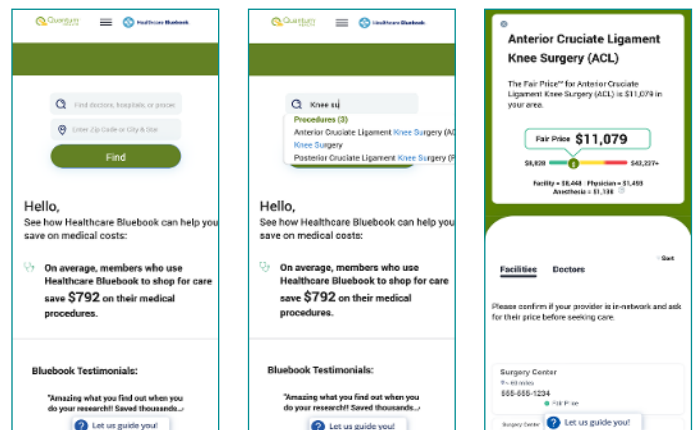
Quantum Health

Healthcare Bluebook

Find doctors, hospitals, or proce

Enter Zip Code or City & Stat

Find

Hello,

See how Healthcare Bluebook can help you save on medical costs:

On average, members who use Healthcare Bluebook to shop for care save $792 on their medical procedures.

Bluebook Testimonials:

"Amazing what you find out when you do your research!! Saved thousands...

Let us guide you!

Quantum Health

Healthcare Bluebook

Knee su

Procedures (3)

Anterior Cruciate Ligament Knee Surgery (AC

Knee Surgery

Posterior Cruciate Ligament Knee Surgery (P

Hello,

See how Healthcare Bluebook can help you save on medical costs:

On average, members who use Healthcare Bluebook to shop for care save $792 on their medical procedures.

Bluebook Testimonials:

"Amazing what you find out when you do your research!! Saved thousands...

Let us guide you!

Anterior Cruciate Ligament Knee Surgery (ACL)

The Fair Price™ for Anterior Cruciate Ligament Knee Surgery (ACL) is $11,079 in your area.

Fair Price $11,079

$6,820

$42,227+

Facility = $8,448 Physician = $1,493 Anesthesia = $1,138

Facilities

Doctors

Sort

Please confirm if your provider is in-network and ask for their price before seeking care.

Surgery Center

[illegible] miles

555-555-1234

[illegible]

Surgery Center

Let us guide you!